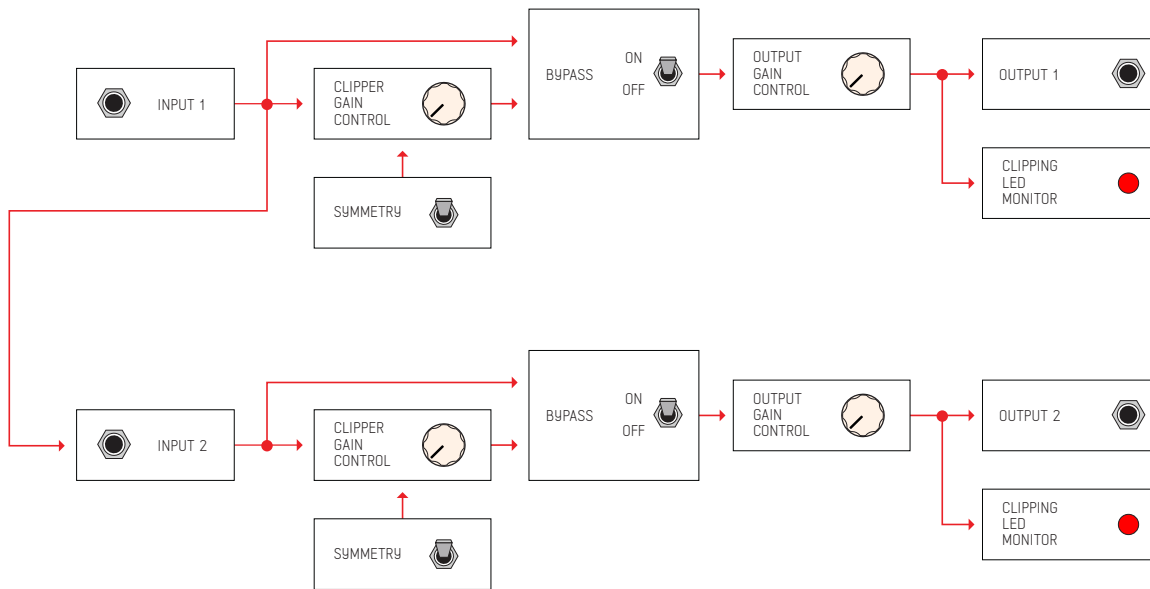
INPUT 1

CLIPPER GAIN CONTROL

SYMMETRY

BYPASS

ON

OFF

OUTPUT GAIN CONTROL

OUTPUT 1

CLIPPING LED MONITOR

INPUT 2

CLIPPER GAIN CONTROL

SYMMETRY

BYPASS

ON

OFF

OUTPUT GAIN CONTROL

OUTPUT 2

CLIPPING LED MONITOR